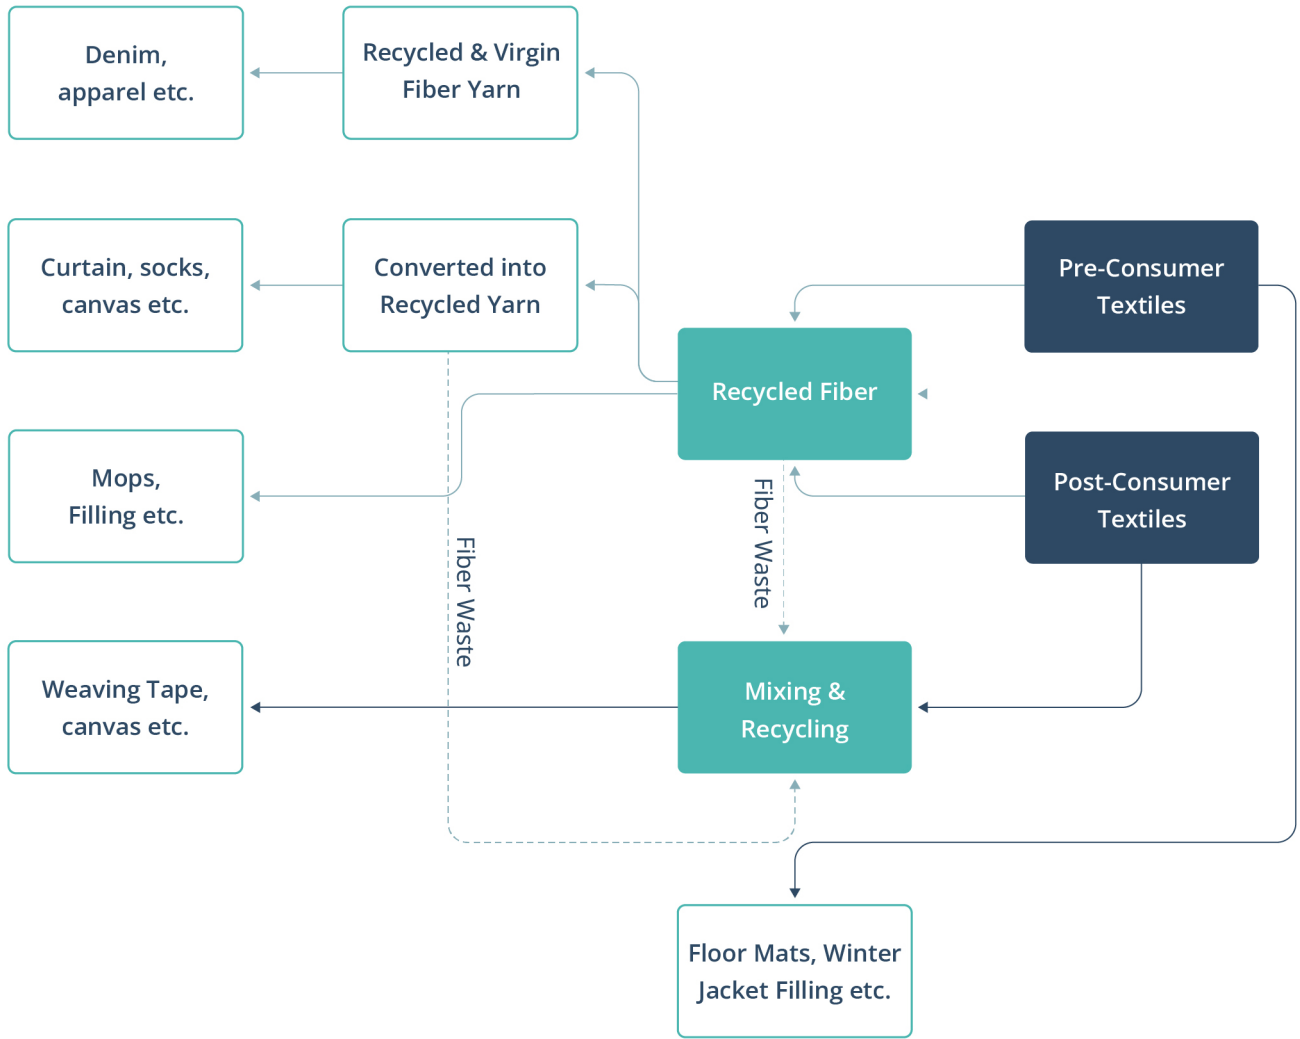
Denim, apparel etc.

Recycled & Virgin Fiber Yarn

Curtain, socks, canvas etc.

Converted into Recycled Yarn

Pre-Consumer Textiles

Recycled Fiber

Mops, Filling etc.

Fiber Waste

Fiber Waste

Post-Consumer Textiles

Weaving Tape, canvas etc.

Mixing & Recycling

Floor Mats, Winter Jacket Filling etc.